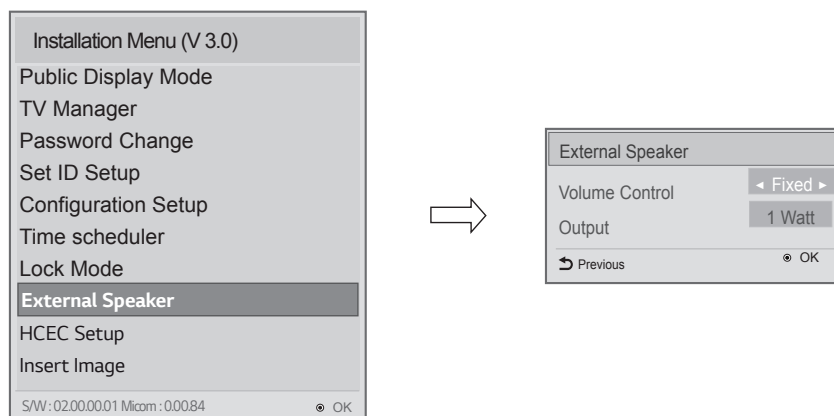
Installation Menu (V 3.0)
Public Display Mode
TV Manager
Password Change
Set ID Setup
Configuration Setup
Time scheduler
Lock Mode
External Speaker
HCEC Setup
Insert Image
S/W : 02.00.00.01 Micom : 0.00.84
⊙ OK

External Speaker
Volume Control
◂ Fixed ▸
Output
1 Watt
Previous
⊙ OK